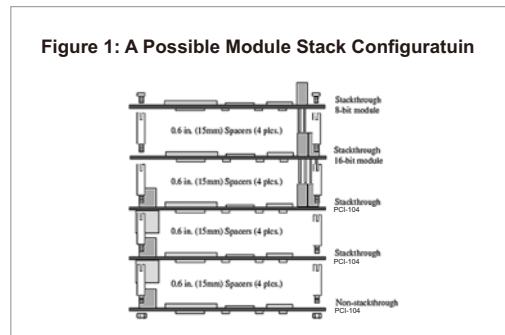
Figure 1: A Possible Module Stack Configuratuin

Stackthrough 8-bit module

0.6 in. (15mm) Spacers (4 plcs.)

Stackthrough 16-bit module

0.6 in. (15mm) Spacers (4 plcs.)

Stackthrough PCI-104

0.6 in. (15mm) Spacers (4 plcs.)

Stackthrough PCI-104

0.6 in. (15mm) Spacers (4 plcs.)

Non-stackthrough PCI-104